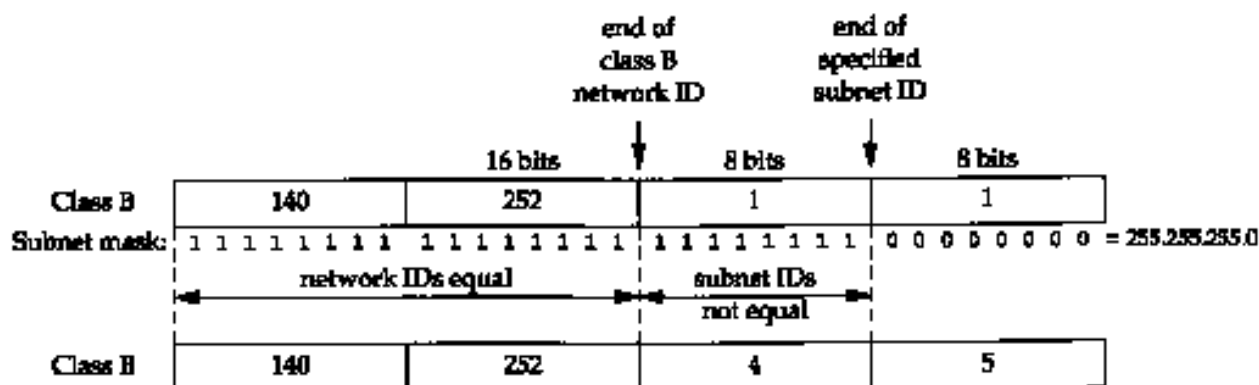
end of class B network ID

end of specified subnet ID

16 bits

8 bits

8 bits

| Class B | 140 | 252 | 1 | 1 |
|---|---|---|---|---|
| Submet mask: | 1 1 1 1 1 1 1 1 | 1 1 1 1 1 1 1 1 | 1 1 1 1 1 1 1 1 | 0 0 0 0 0 0 0 0 = 255.255.255.0 |

network IDs equal

subnet IDs not equal

| Class B | 140 | 252 | 4 | 5 |
|---|---|---|---|---|